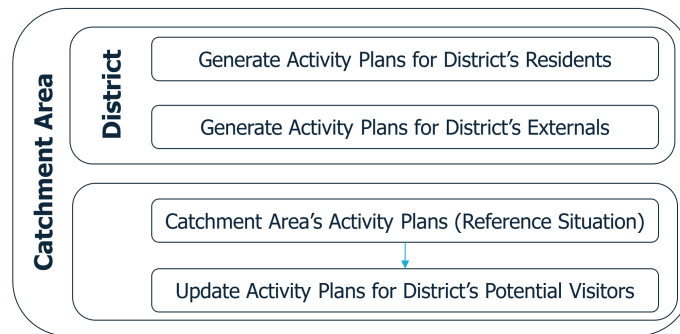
Catchment Area

District

Generate Activity Plans for District's Residents

Generate Activity Plans for District's Externals

Catchment Area's Activity Plans (Reference Situation)

Update Activity Plans for District's Potential Visitors